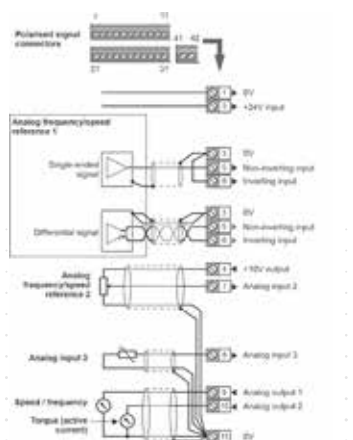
Polarised signal connectors

1 11

21 31

41 42

1 0V

2 +24V input

Analog frequency/speed reference 1

Single-ended signal

Differential signal

3 0V

5 Non-inverting input

6 Inverting input

3 0V

5 Non-inverting input

6 Inverting input

Analog frequency/speed reference 2

4 +10V output

7 Analog input 2

Analog input 3

8 Analog input 3

Speed / frequency

Torque (active current)

9 Analog output 1

10 Analog output 2

11 0V